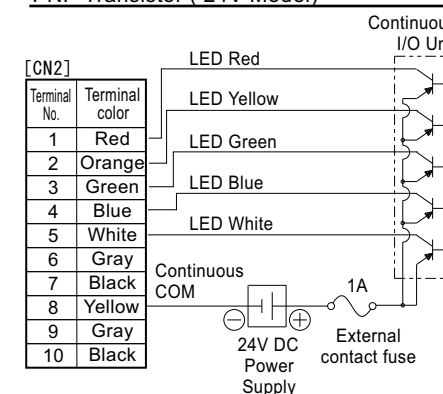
PNP Transistor (24V Model)

Continuou
I/O Ur

[CN2]

| Terminal No. | Terminal color |
|---|---|
| 1 | Red |
| 2 | Orange |
| 3 | Green |
| 4 | Blue |
| 5 | White |
| 6 | Gray |
| 7 | Black |
| 8 | Yellow |
| 9 | Gray |
| 10 | Black |

LED Red
LED Yellow
LED Green
LED Blue
LED White
Continuous COM
1A
24V DC Power Supply
External contact fuse